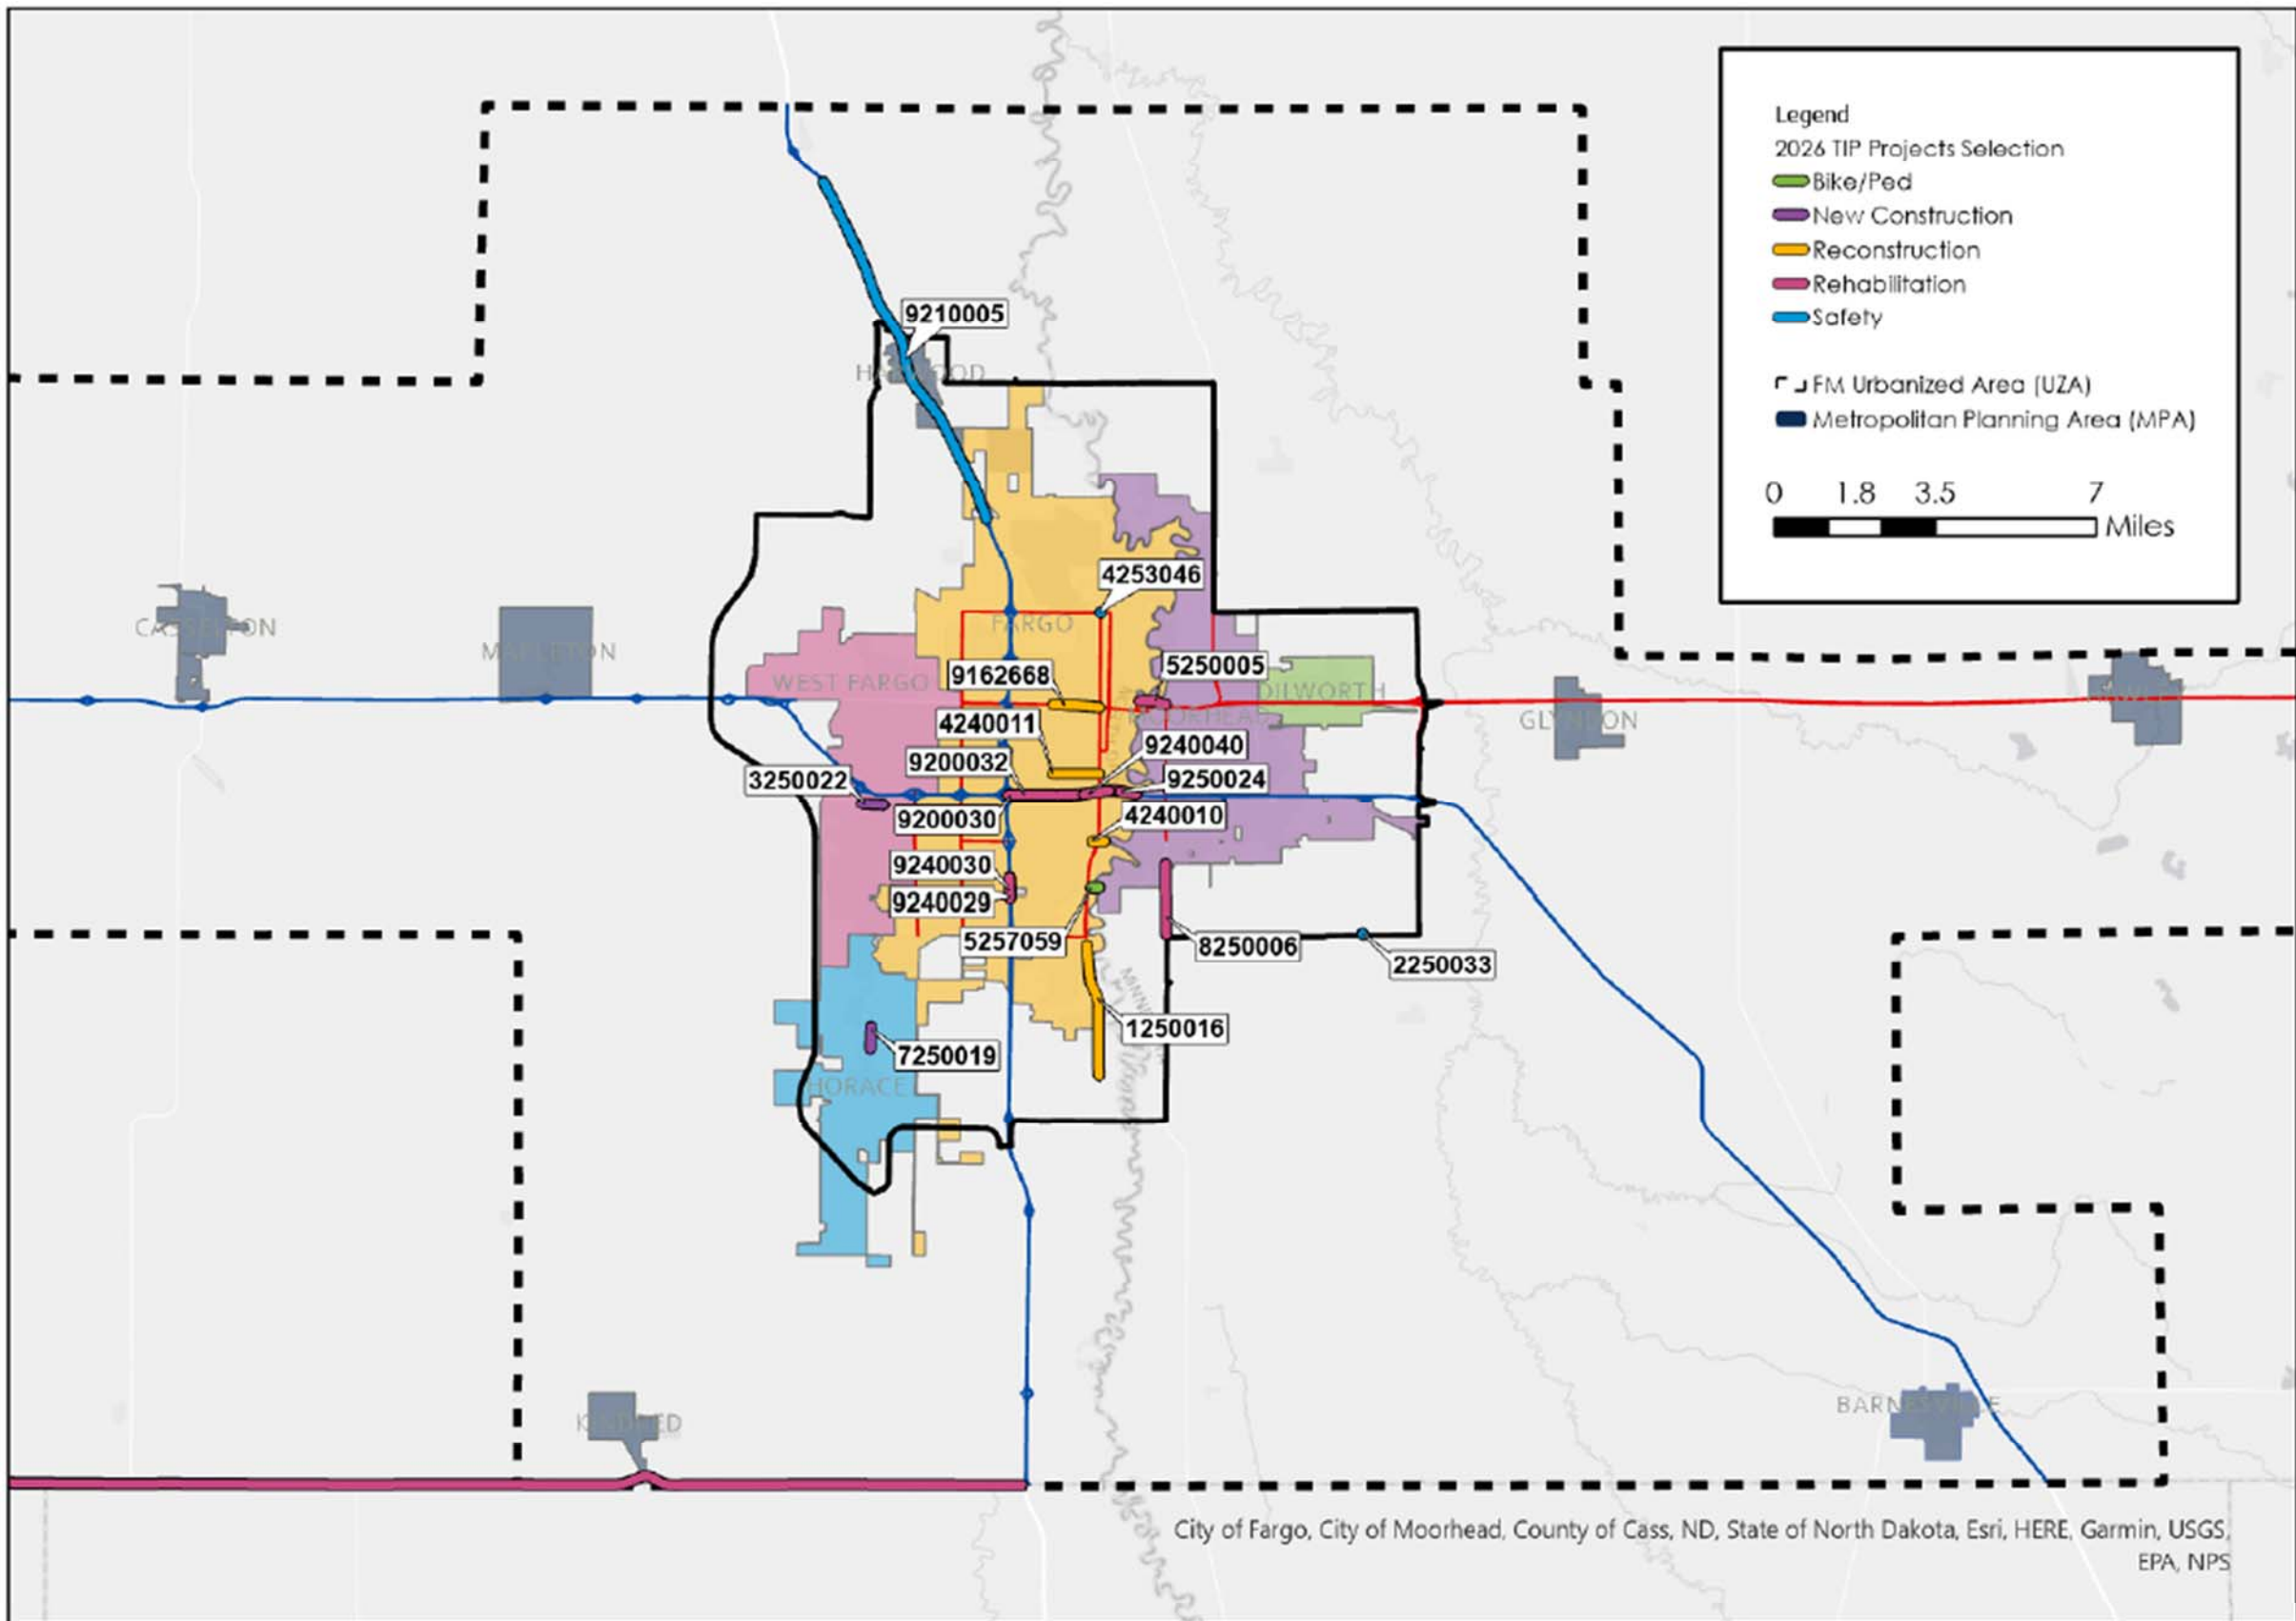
Legend
2026 TIP Projects Selection
Bike/Ped
New Construction
Reconstruction
Rehabilitation
Safety

FM Urbanized Area (UZA)
Metropolitan Planning Area (MPA)

0 1.8 3.5 7 Miles

9210005
H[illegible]OOD
FARGO
4253046
C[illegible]ON
M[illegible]ON
WEST FARGO
9162668
5250005
DILWORTH
MOORHEAD
GLY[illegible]ON
4240011
9240040
9200032
9250024
3250022
9200030
4240010
9240030
9240029
5257059
8250006
2250033
1250016
7250019
HORACE
K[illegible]ED
BARN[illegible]ILLE

City of Fargo, City of Moorhead, County of Cass, ND, State of North Dakota, Esri, HERE, Garmin, USGS, EPA, NPS